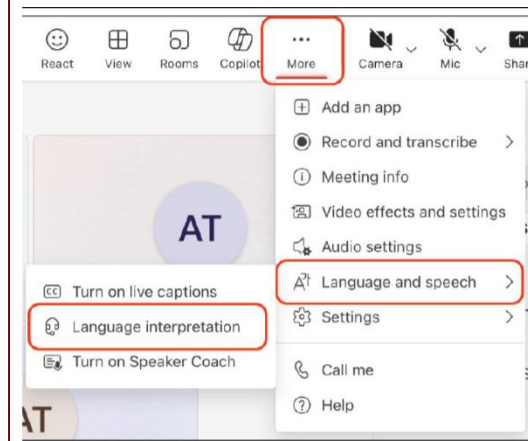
React View Rooms Copilot More Camera Mic Shar

Add an app
Record and transcribe
Meeting info
Video effects and settings
Audio settings
Language and speech
Settings
Call me
Help

AT

Turn on live captions
Language interpretation
Turn on Speaker Coach

AT